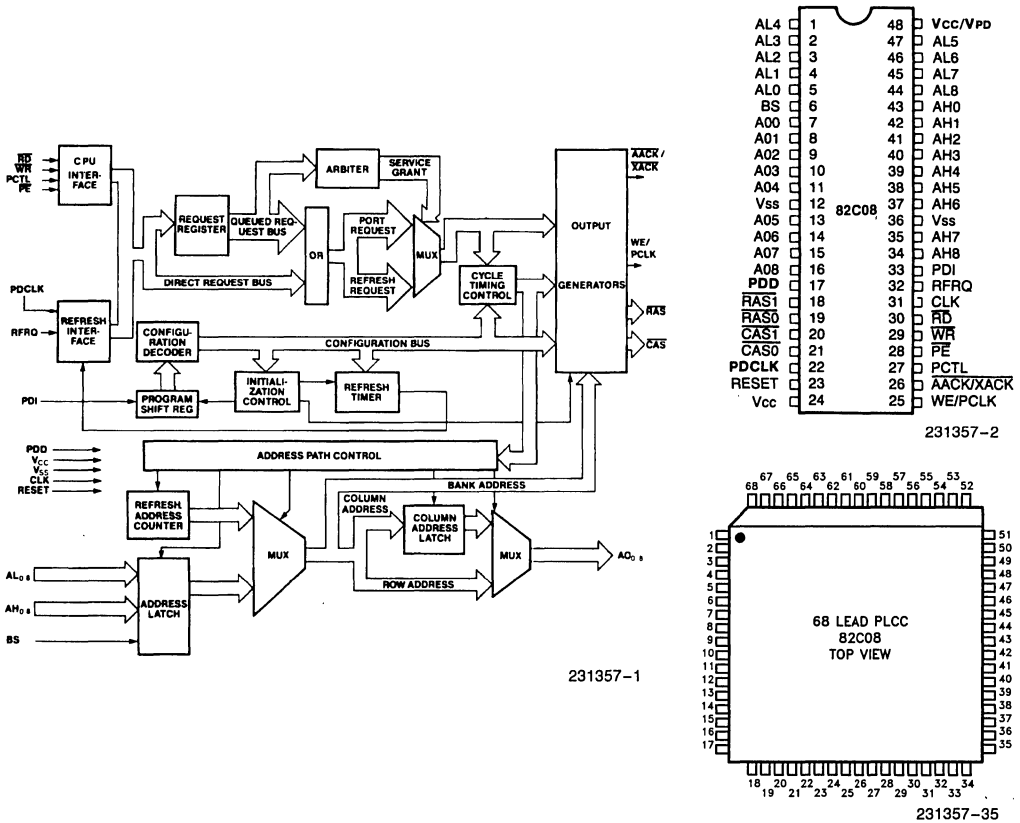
$\overline{RD}$
$\overline{WR}$
PCTL
$\overline{PE}$
CPU INTERFACE
REQUEST REGISTER
QUEUED REQUEST BUS
ARBITER
SERVICE GRANT
OR
PORT REQUEST
MUX
REFRESH REQUEST
DIRECT REQUEST BUS
PDCLK
RFRQ
REFRESH INTERFACE
CYCLE TIMING CONTROL
OUTPUT GENERATORS
$\overline{AACK}$/ $\overline{XACK}$
WE/ PCLK
$\overline{RAS}$
$\overline{CAS}$
CONFIGURATION DECODER
CONFIGURATION BUS
PDI
PROGRAM SHIFT REG
INITIALIZATION CONTROL
REFRESH TIMER
PDD
$V_{CC}$
$V_{SS}$
CLK
RESET
ADDRESS PATH CONTROL
REFRESH ADDRESS COUNTER
BANK ADDRESS
COLUMN ADDRESS
COLUMN ADDRESS LATCH
MUX
MUX
$AO_{0-8}$
$AL_{0-8}$
$AH_{0-8}$
BS
ADDRESS LATCH
ROW ADDRESS

231357-1

| | | | |
|---|---|---|---|
| AL4 | 1 | 48 | Vcc/VPD |
| AL3 | 2 | 47 | AL5 |
| AL2 | 3 | 46 | AL6 |
| AL1 | 4 | 45 | AL7 |
| AL0 | 5 | 44 | AL8 |
| BS | 6 | 43 | AH0 |
| A00 | 7 | 42 | AH1 |
| A01 | 8 | 41 | AH2 |
| A02 | 9 | 40 | AH3 |
| A03 | 10 | 39 | AH4 |
| A04 | 11 | 38 | AH5 |
| Vss | 12 | 37 | AH6 |
| A05 | 13 | 36 | Vss |
| A06 | 14 | 35 | AH7 |
| A07 | 15 | 34 | AH8 |
| A08 | 16 | 33 | PDI |
| PDD | 17 | 32 | RFRQ |
| $\overline{RAS1}$ | 18 | 31 | CLK |
| $\overline{RAS0}$ | 19 | 30 | $\overline{RD}$ |
| $\overline{CAS1}$ | 20 | 29 | $\overline{WR}$ |
| CAS0 | 21 | 28 | $\overline{PE}$ |
| PDCLK | 22 | 27 | PCTL |
| RESET | 23 | 26 | $\overline{AACK/XACK}$ |
| Vcc | 24 | 25 | WE/PCLK |

82C08

231357-2

67 65 63 61 59 57 55 53
68 66 64 62 60 58 56 54 52
1 2 3 4 5 6 7 8 9 10 11 12 13 14 15 16 17
51 50 49 48 47 46 45 44 43 42 41 40 39 38 37 36 35

68 LEAD PLCC
82C08
TOP VIEW

18 20 22 24 26 28 30 32 34
19 21 23 25 27 29 31 33

231357-35